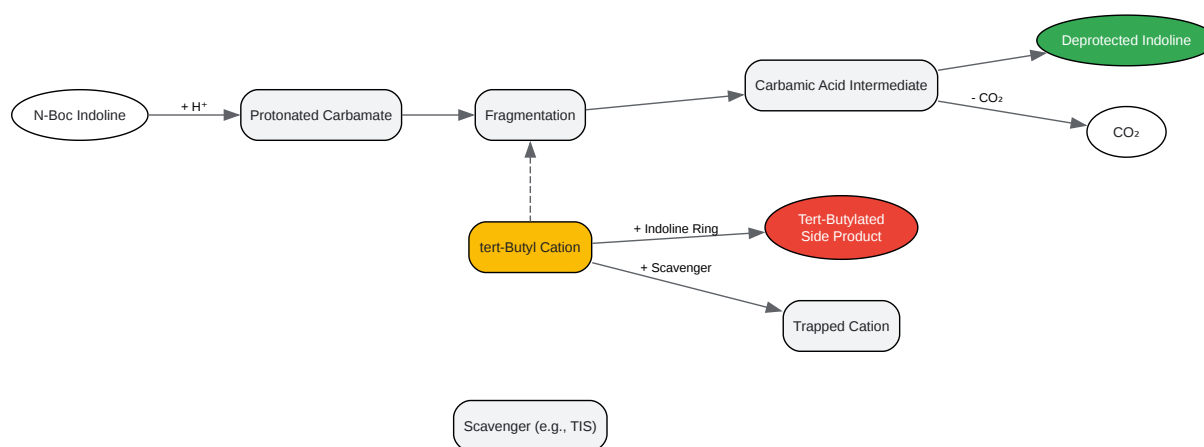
N-Boc Indoline

+ $H^+$

Protonated Carbamate

Fragmentation

Carbamic Acid Intermediate

Deprotected Indoline

- $CO_2$

$CO_2$

tert-Butyl Cation

+ Indoline Ring

Tert-Butylated Side Product

+ Scavenger

Trapped Cation

Scavenger (e.g., TIS)